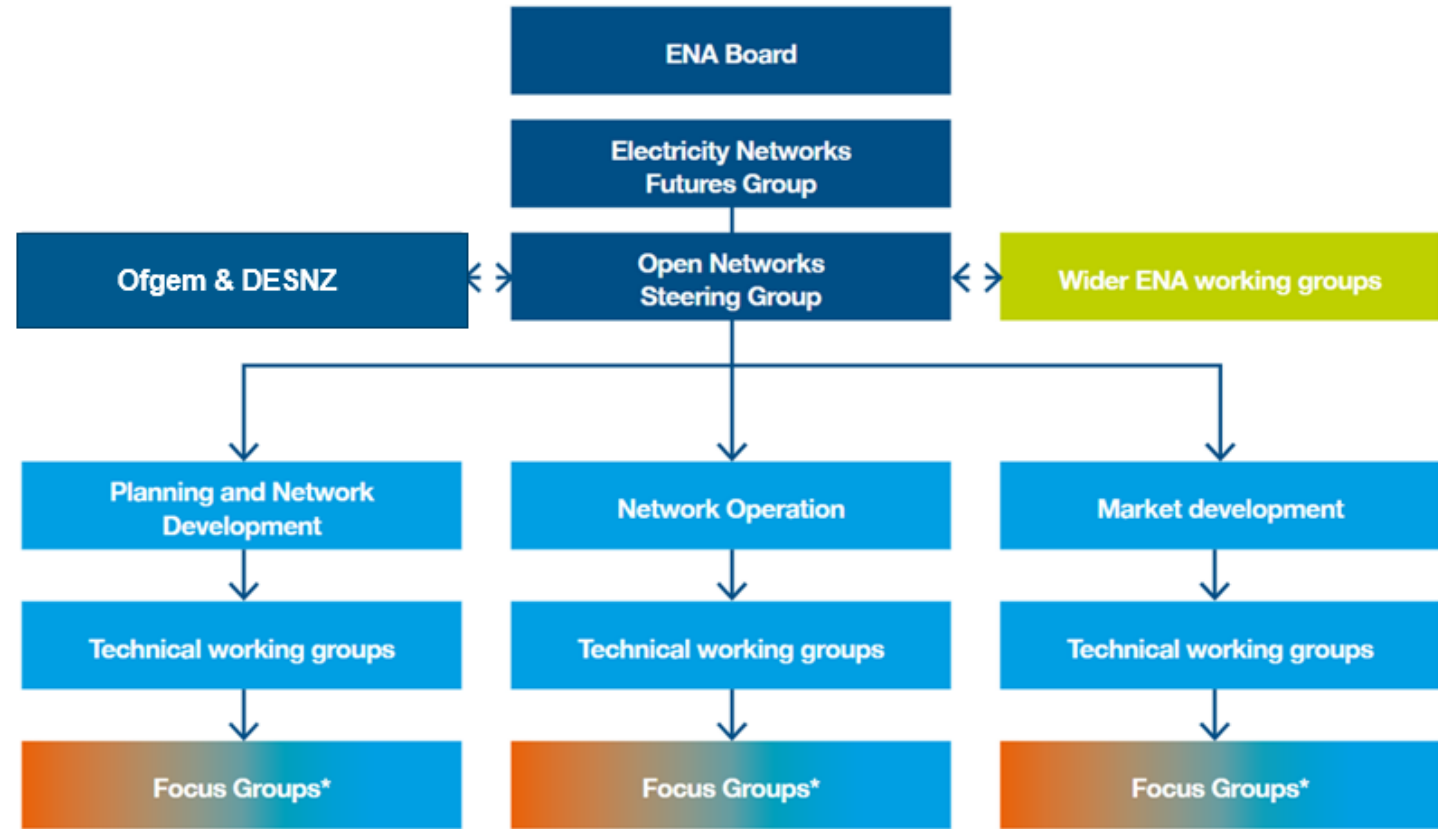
ENA Board

Electricity Networks Futures Group

Ofgem & DESNZ

Open Networks Steering Group

Wider ENA working groups

Planning and Network Development

Technical working groups

Focus Groups*

Network Operation

Technical working groups

Focus Groups*

Market development

Technical working groups

Focus Groups*